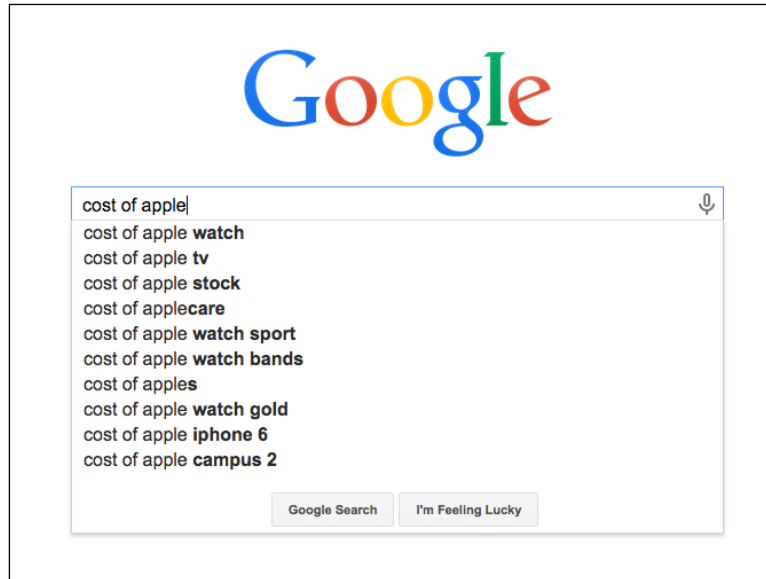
Google

cost of apple

cost of apple watch
cost of apple tv
cost of apple stock
cost of applecare
cost of apple watch sport
cost of apple watch bands
cost of apples
cost of apple watch gold
cost of apple iphone 6
cost of apple campus 2

Google Search I'm Feeling Lucky